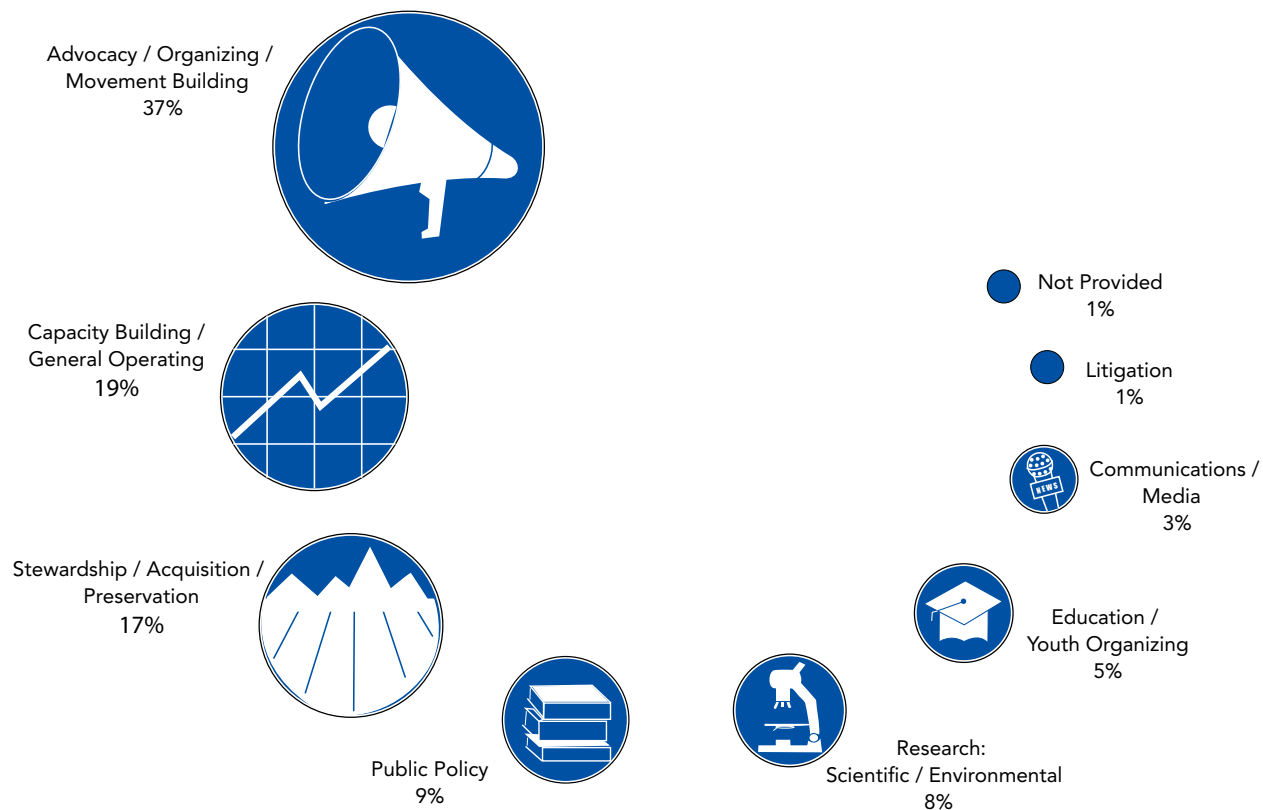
Advocacy / Organizing / Movement Building
37%

Capacity Building / General Operating
19%

Stewardship / Acquisition / Preservation
17%

Public Policy
9%

Research: Scientific / Environmental
8%

Education / Youth Organizing
5%

Communications / Media
3%

NEWS

Litigation
1%

Not Provided
1%